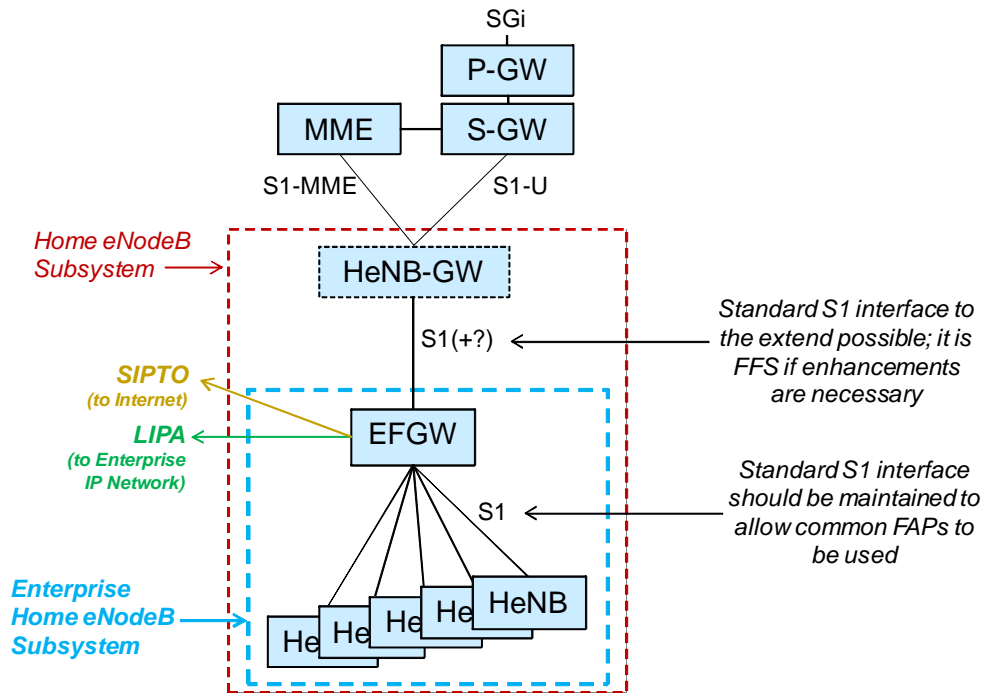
SGi

P-GW

MME

S-GW

S1-MME

S1-U

Home eNodeB Subsystem

HeNB-GW

S1(+?)

Standard S1 interface to the extend possible; it is FFS if enhancements are necessary

SIPTO (to Internet)

LIPA (to Enterprise IP Network)

EFGW

Standard S1 interface should be maintained to allow common FAPs to be used

S1

Enterprise Home eNodeB Subsystem

He

He

He

He

HeNB